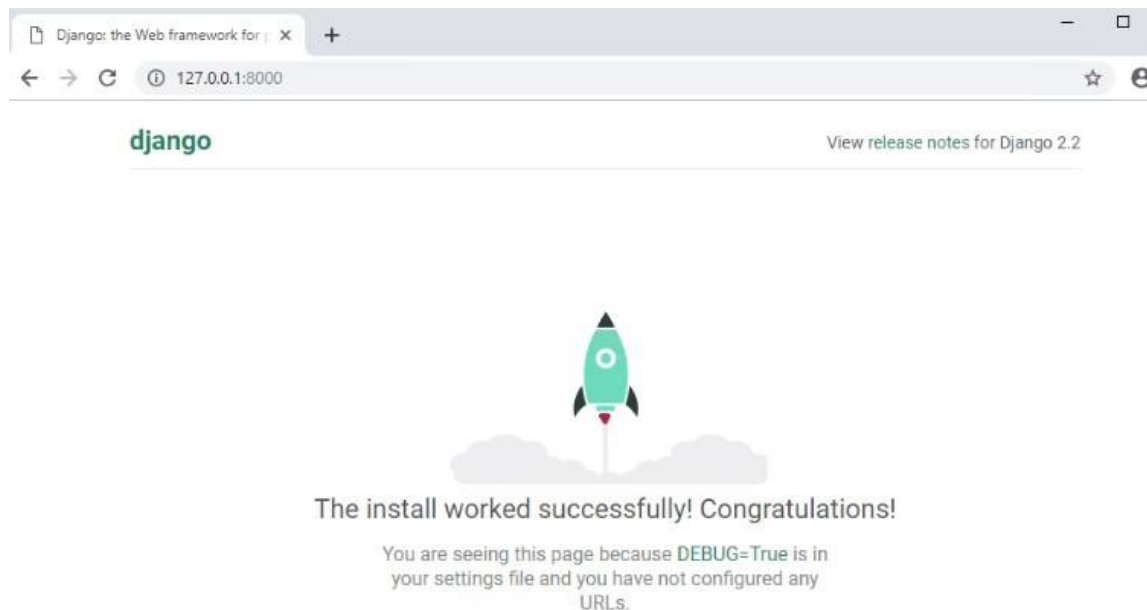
Django: the Web framework for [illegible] ×
+
127.0.0.1:8000

django

View release notes for Django 2.2

The install worked successfully! Congratulations!

You are seeing this page because DEBUG=True is in your settings file and you have not configured any URLs.